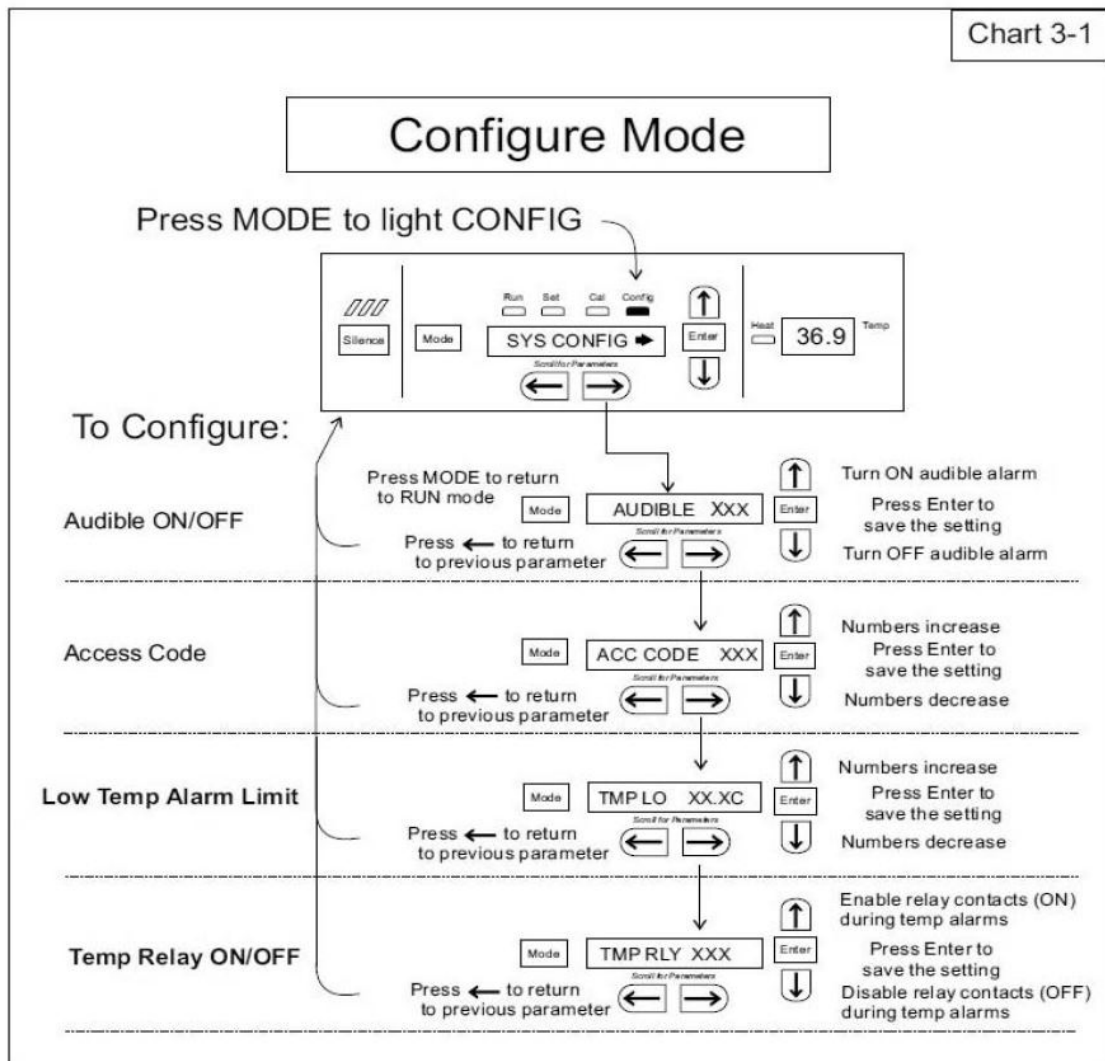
Chart 3-1

Configure Mode

Press MODE to light CONFIG

Silence

Mode

Run Set Cal Config

SYS CONFIG ➡

Scroll for Parameters

Enter

Heat

36.9

Temp

To Configure:

Audible ON/OFF

Press MODE to return to RUN mode

Mode

AUDIBLE XXX

Scroll for Parameters

Press ← to return to previous parameter

Enter

Turn ON audible alarm

Press Enter to save the setting

Turn OFF audible alarm

Access Code

Mode

ACC CODE XXX

Scroll for Parameters

Press ← to return to previous parameter

Enter

Numbers increase

Press Enter to save the setting

Numbers decrease

Low Temp Alarm Limit

Mode

TMP LO XX.XC

Scroll for Parameters

Press ← to return to previous parameter

Enter

Numbers increase

Press Enter to save the setting

Numbers decrease

Temp Relay ON/OFF

Mode

TMP RLY XXX

Scroll for Parameters

Press ← to return to previous parameter

Enter

Enable relay contacts (ON) during temp alarms

Press Enter to save the setting

Disable relay contacts (OFF) during temp alarms